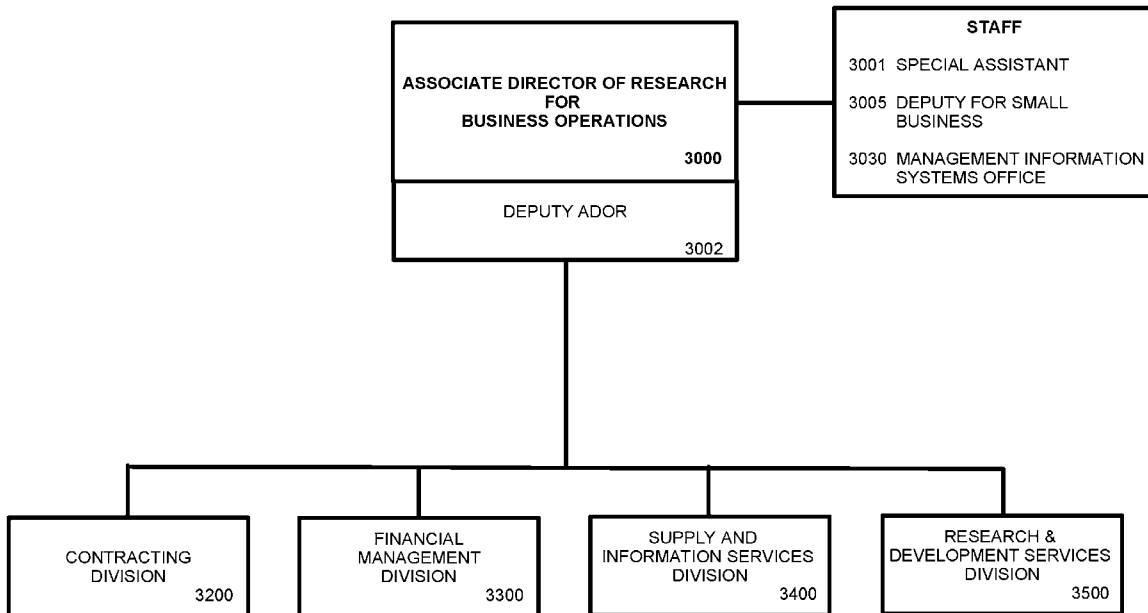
ASSOCIATE DIRECTOR OF RESEARCH FOR BUSINESS OPERATIONS
3000

DEPUTY ADOR
3002

STAFF
3001 SPECIAL ASSISTANT
3005 DEPUTY FOR SMALL BUSINESS
3030 MANAGEMENT INFORMATION SYSTEMS OFFICE

CONTRACTING DIVISION
3200

FINANCIAL MANAGEMENT DIVISION
3300

SUPPLY AND INFORMATION SERVICES DIVISION
3400

RESEARCH & DEVELOPMENT SERVICES DIVISION
3500